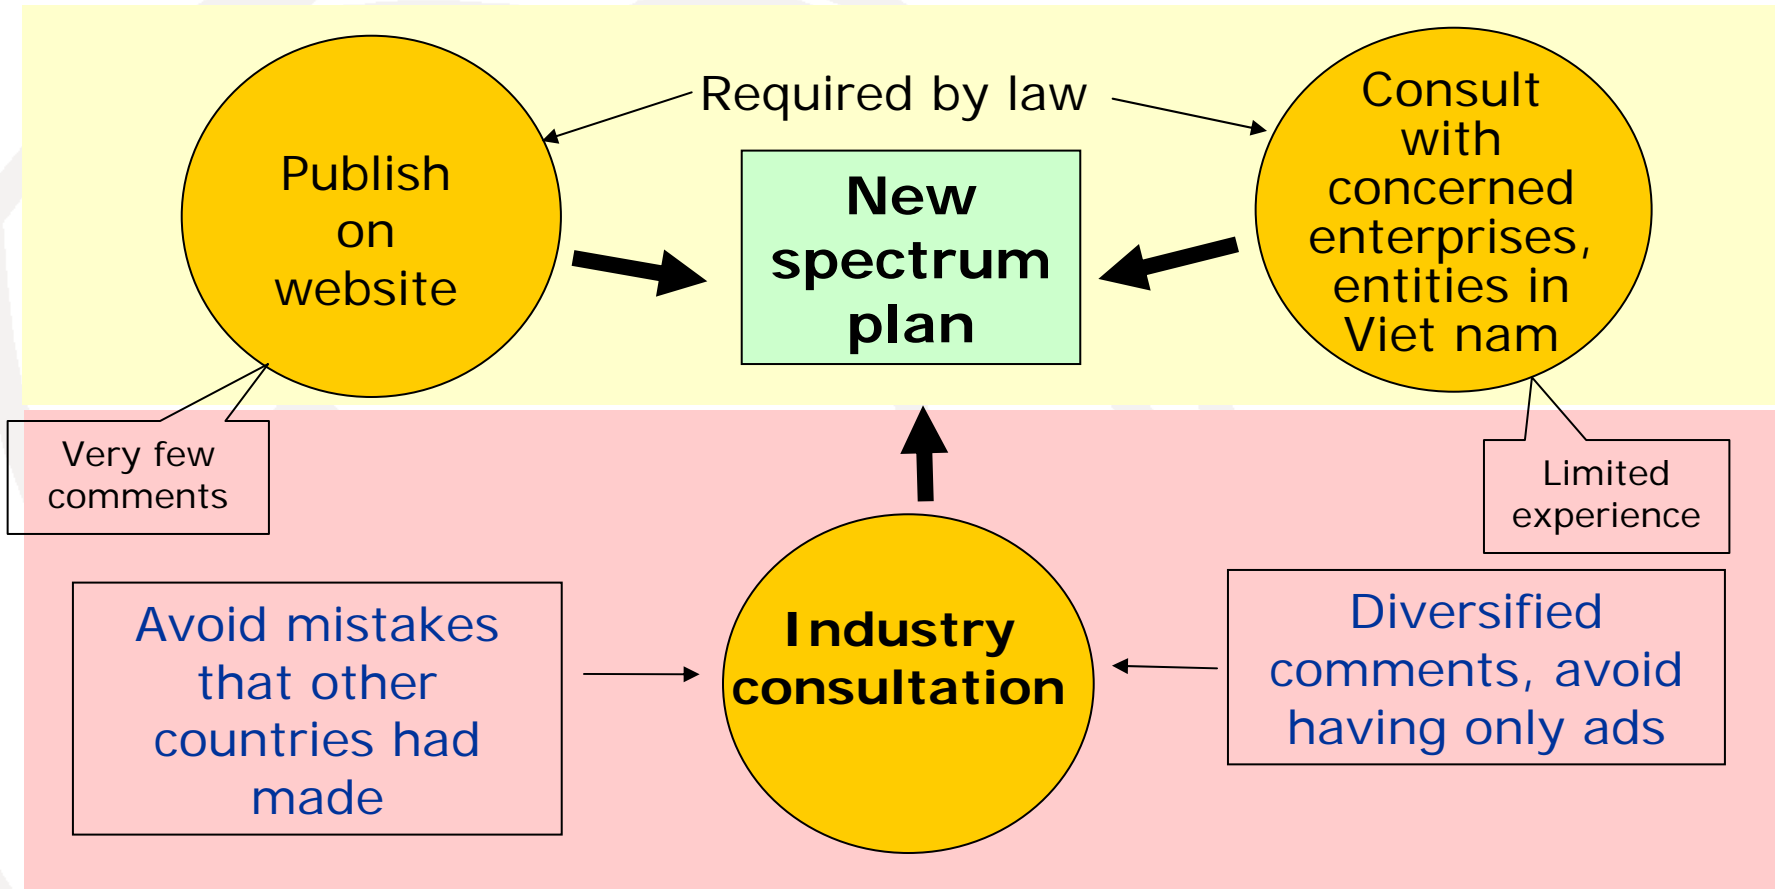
Required by law

Publish on website

New spectrum plan

Consult with concerned enterprises, entities in Viet nam

Very few comments

Limited experience

Avoid mistakes that other countries had made

Industry consultation

Diversified comments, avoid having only ads